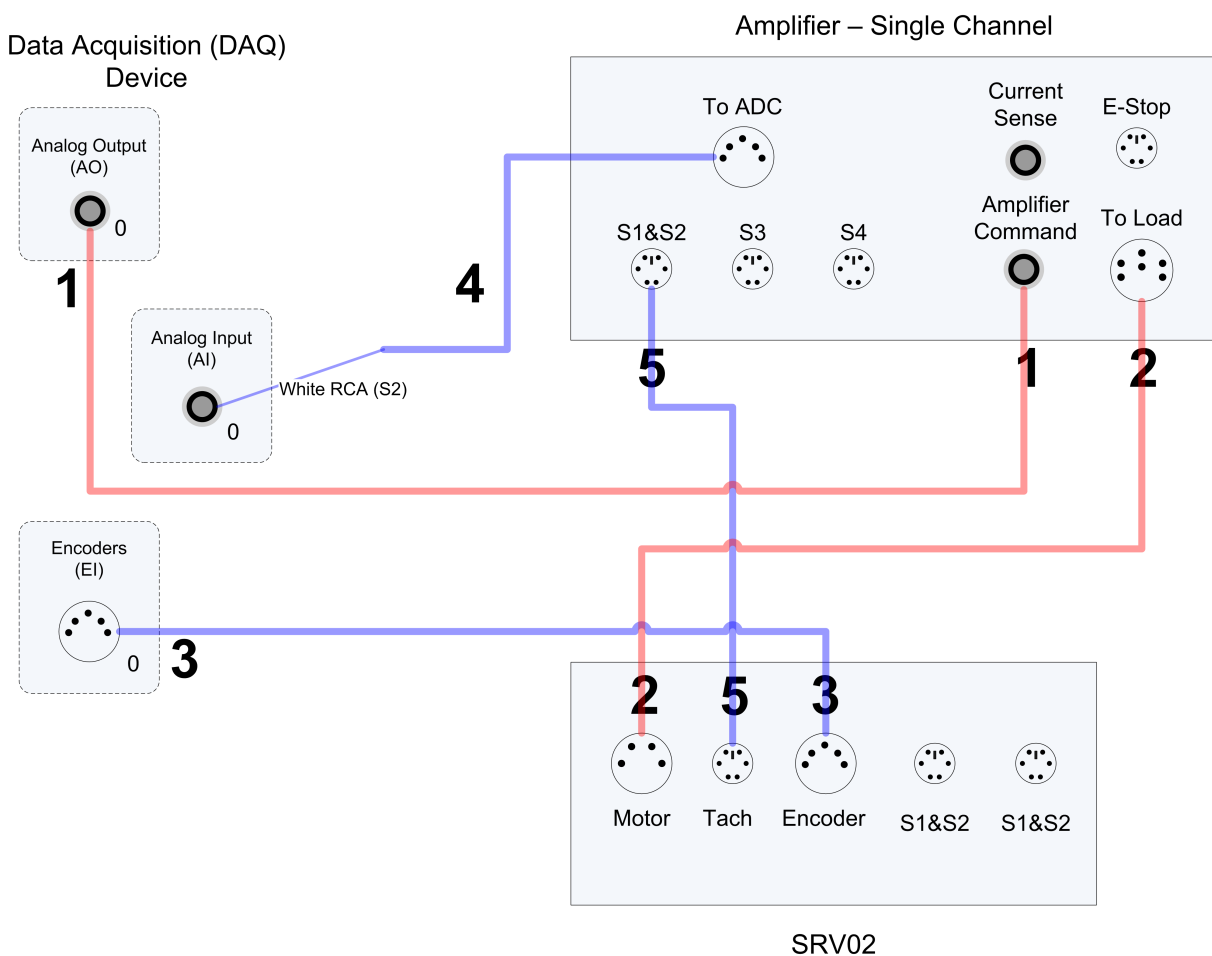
Data Acquisition (DAQ) Device

Analog Output (AO)

0

1

Analog Input (AI)

0

White RCA (S2)

4

Encoders (EI)

0

3

Amplifier – Single Channel

To ADC

Current Sense

E-Stop

S1&S2

S3

S4

Amplifier Command

To Load

5

1

2

2

5

3

Motor

Tach

Encoder

S1&S2

S1&S2

SRV02